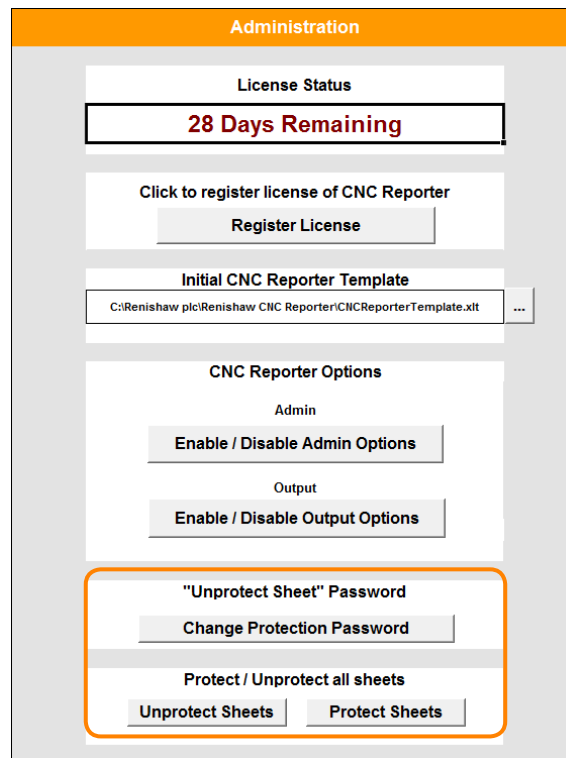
Administration

License Status

28 Days Remaining

Click to register license of CNC Reporter

Register License

Initial CNC Reporter Template

C:\Renishaw plc\Renishaw CNC Reporter\CNCReporterTemplate.xlt

...

CNC Reporter Options

Admin

Enable / Disable Admin Options

Output

Enable / Disable Output Options

"Unprotect Sheet" Password

Change Protection Password

Protect / Unprotect all sheets

Unprotect Sheets

Protect Sheets